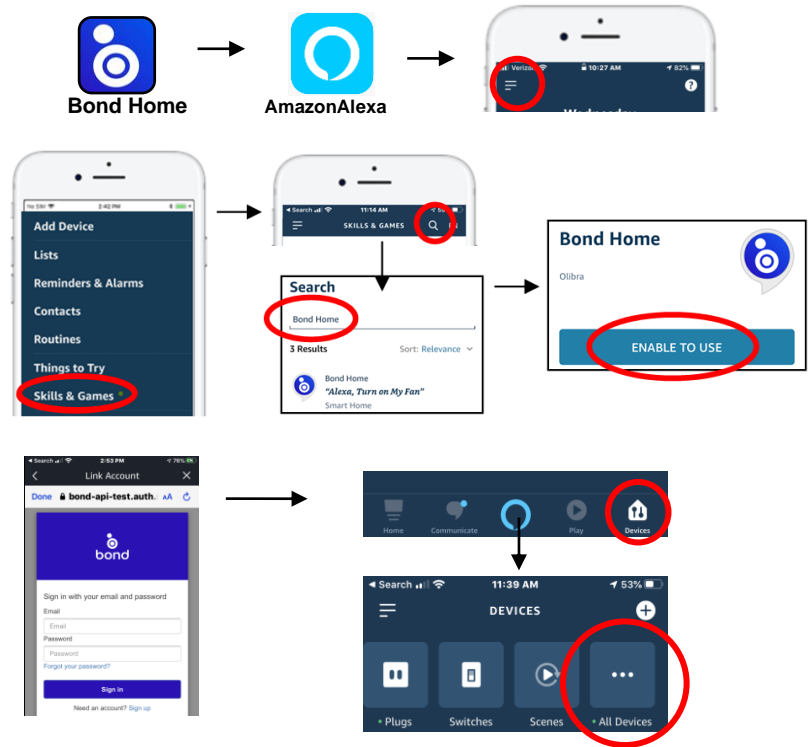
Bond Home

AmazonAlexa

Verizon 10:27 AM 82%

Wednesday

No SIM 2:42 PM

Add Device

Lists

Reminders & Alarms

Contacts

Routines

Things to Try

Skills & Games

Search 11:14 AM

SKILLS & GAMES

Search

Bond Home

3 Results

Sort: Relevance

Bond Home

"Alexa, Turn on My Fan"

Smart Home

Bond Home

Olibra

ENABLE TO USE

Search 2:53 PM 76%

Link Account

Done bond-api-test.auth. AA

bond

Sign in with your email and password

Email

Email

Password

Password

Forgot your password?

Sign in

Need an account? Sign up

Home Communicate Play Devices

Search 11:39 AM 53%

DEVICES

Plugs Switches Scenes All Devices